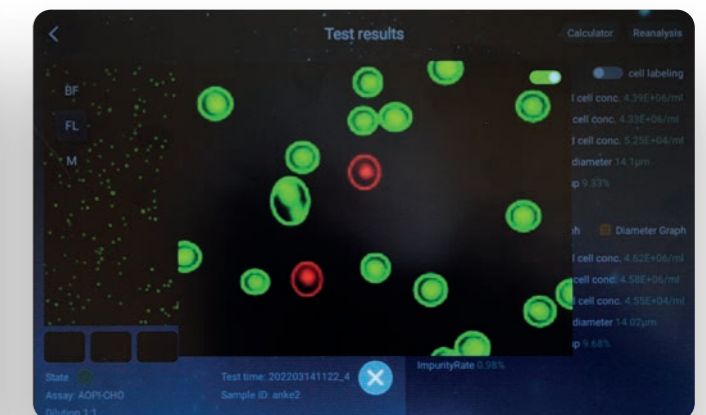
Test results

Calculator Reanalysis

BF
FL
M

cell labeling
l cell conc. 4.39E+06/ml
cell conc. 4.33E+06/ml
l cell conc. 5.25E+04/ml
diameter 14.1μm
p 9.33%

h Diameter Graph
l cell conc. 4.62E+06/ml
cell conc. 4.58E+06/ml
l cell conc. 4.55E+04/ml
diameter 14.02μm
p 9.68%

State
Assay: AOPI-CHO
Dilution 1:1

Test time: 202203141122_4
Sample ID: anke2

ImpurityRate 0.98%